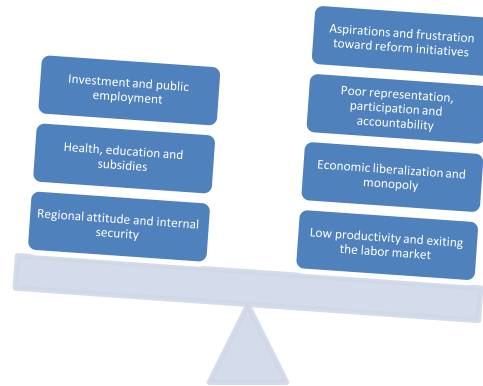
Investment and public employment

Health, education and subsidies

Regional attitude and internal security

Aspirations and frustration toward reform initiatives

Poor representation, participation and accountability

Economic liberalization and monopoly

Low productivity and exiting the labor market